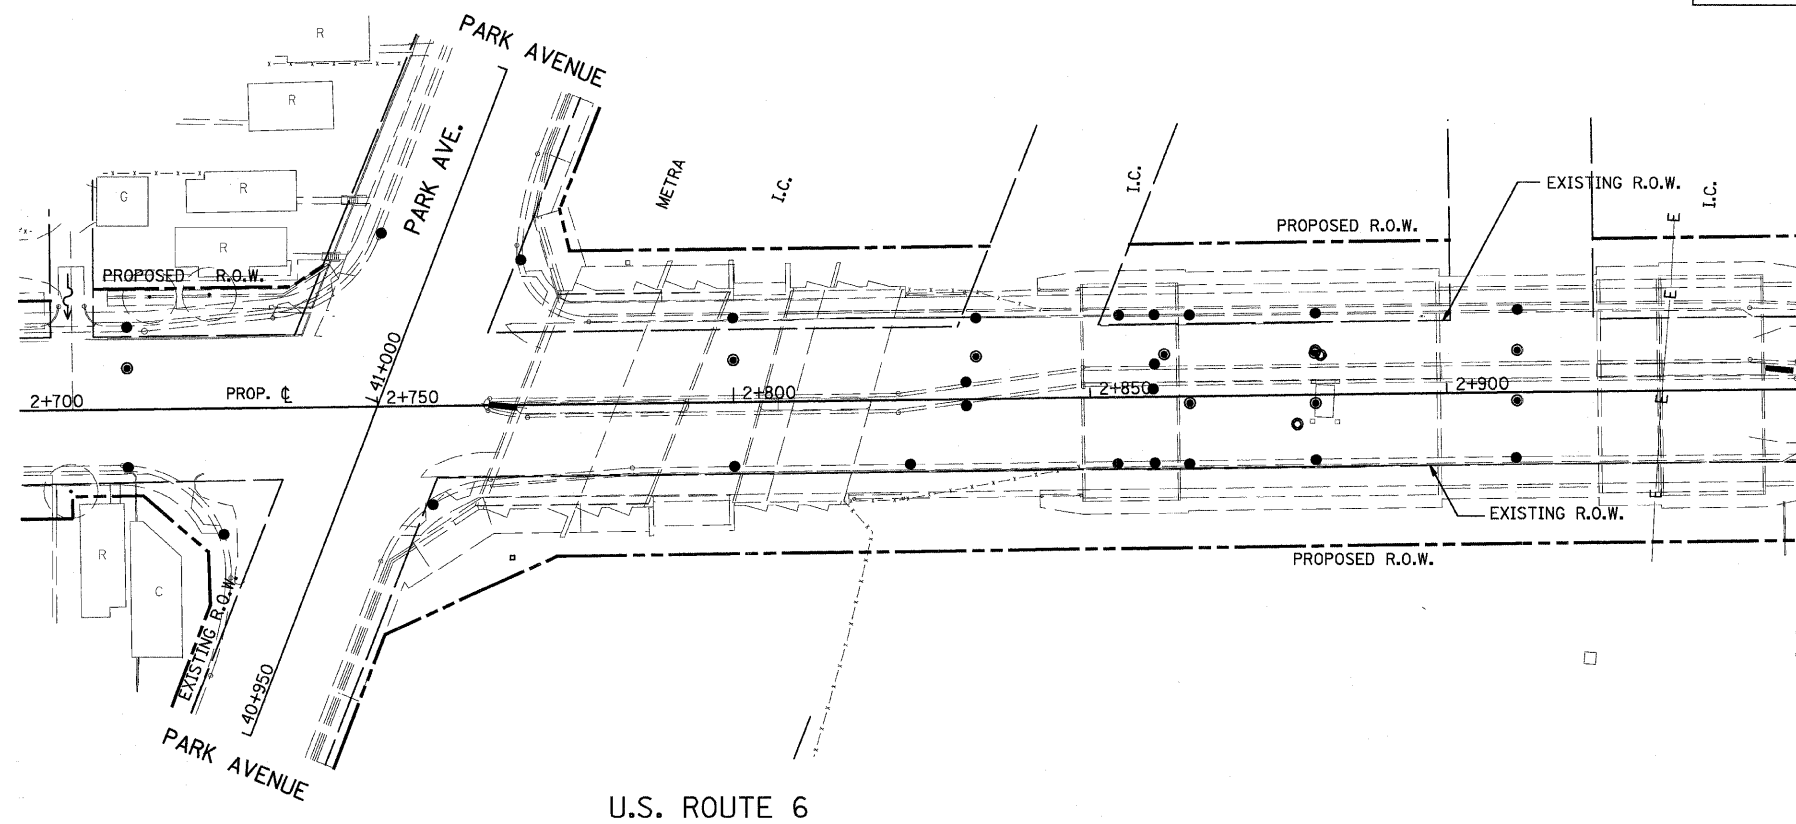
R

PARK AVENUE

R

G

R

R

PARK AVE.

METRA

I.C.

I.C.

EXISTING R.O.W.

I.C.

E

PROPOSED R.O.W.

PROPOSED R.O.W.

E

41+000

2+700

PROP. ℄

2+750

2+800

2+850

2+900

E

E

EXISTING R.O.W.

R

C

PROPOSED R.O.W.

EXISTING R.O.W.

40+950

PARK AVENUE

U.S. ROUTE 6